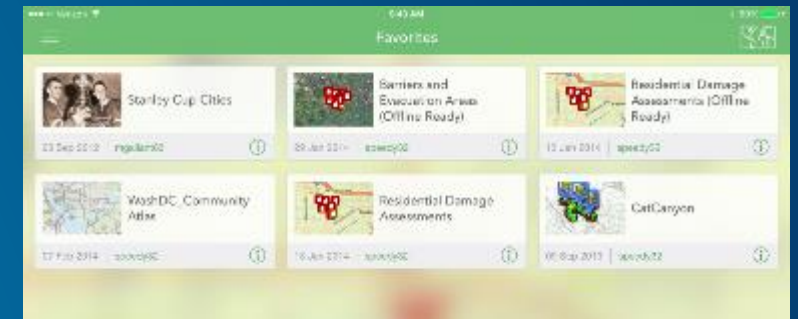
●●●○○ Verizon 
6:43 AM
100%

Favorites

Stanley Cup Cities
23 Dec 2013 | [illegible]

Barriers and Evacuation Areas (Offline Ready)
09 Jan 2014 | speedy02

Residential Damage Assessments (Offline Ready)
13 Jan 2014 | speedy02

WashDC_Community Atlas
17 Feb 2014 | speedy02

Residential Damage Assessments
16 Jan 2014 | speedy02

CalCanyon
06 Sep 2013 | speedy02